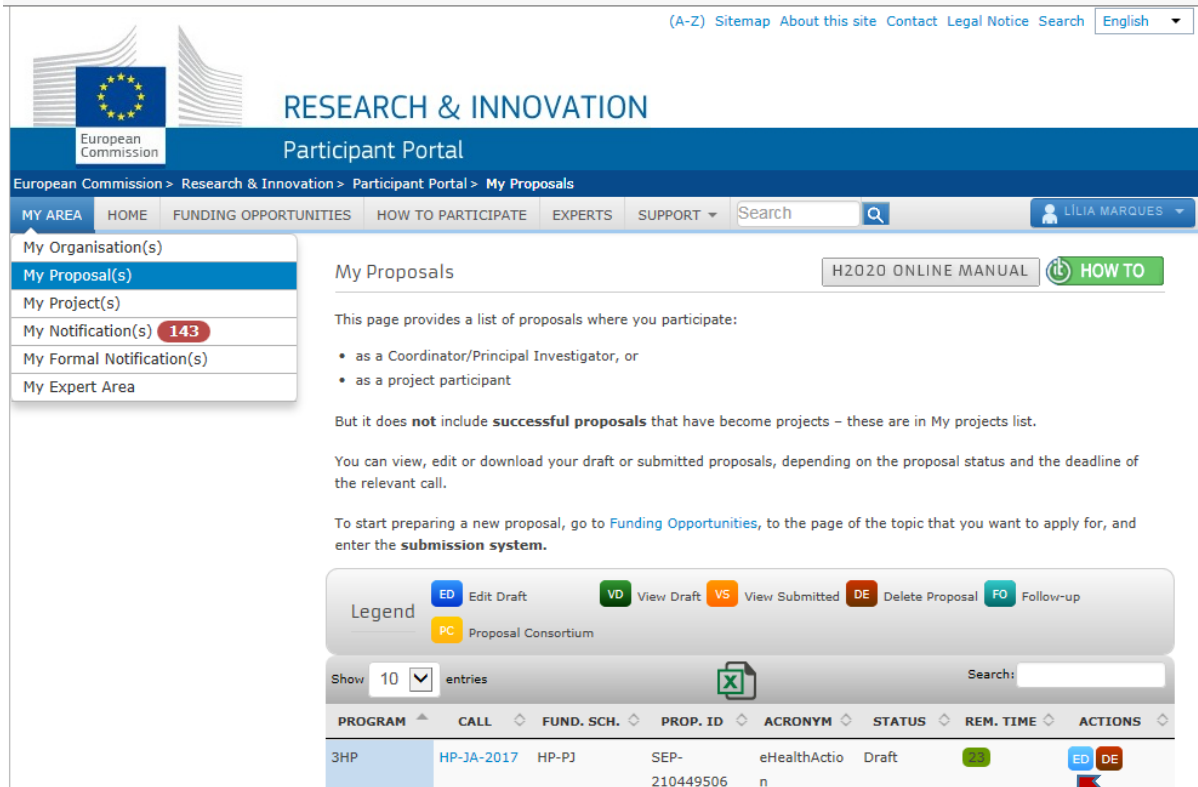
(A-Z) Sitemap About this site Contact Legal Notice Search English

European Commission

RESEARCH & INNOVATION

Participant Portal

European Commission > Research & Innovation > Participant Portal > My Proposals

MY AREA HOME FUNDING OPPORTUNITIES HOW TO PARTICIPATE EXPERTS SUPPORT Search LÍLIA MARQUES

My Organisation(s)
My Proposal(s)
My Project(s)
My Notification(s) 143
My Formal Notification(s)
My Expert Area

My Proposals

H2020 ONLINE MANUAL HOW TO

This page provides a list of proposals where you participate:

- as a Coordinator/Principal Investigator, or
- as a project participant

But it does **not** include **successful proposals** that have become projects – these are in My projects list.

You can view, edit or download your draft or submitted proposals, depending on the proposal status and the deadline of the relevant call.

To start preparing a new proposal, go to Funding Opportunities, to the page of the topic that you want to apply for, and enter the **submission system.**

Legend ED Edit Draft VD View Draft VS View Submitted DE Delete Proposal FO Follow-up PC Proposal Consortium

Show 10 entries Search:

| PROGRAM | CALL | FUND. SCH. | PROP. ID | ACRONYM | STATUS | REM. TIME | ACTIONS |
|---|---|---|---|---|---|---|---|
| 3HP | HP-JA-2017 | HP-PJ | SEP-210449506 | eHealthAction | Draft | 23 | ED DE |